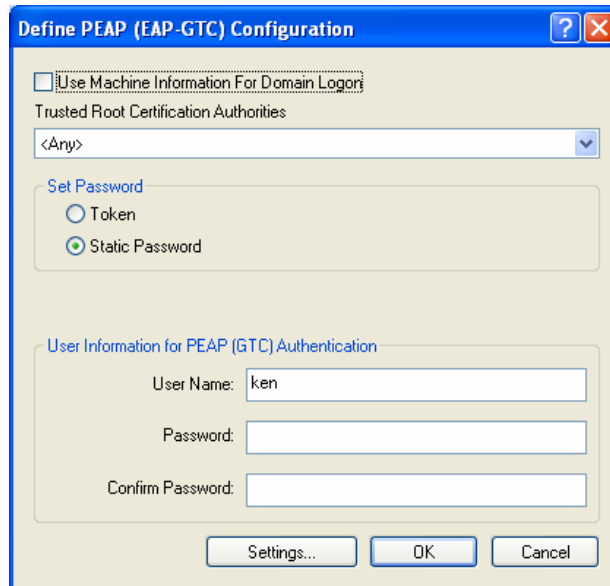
Define PEAP (EAP-GTC) Configuration

Use Machine Information For Domain Logon

Trusted Root Certification Authorities

<Any>

Set Password

Token

Static Password

User Information for PEAP (GTC) Authentication

User Name: ken

Password:

Confirm Password:

Settings...

OK

Cancel